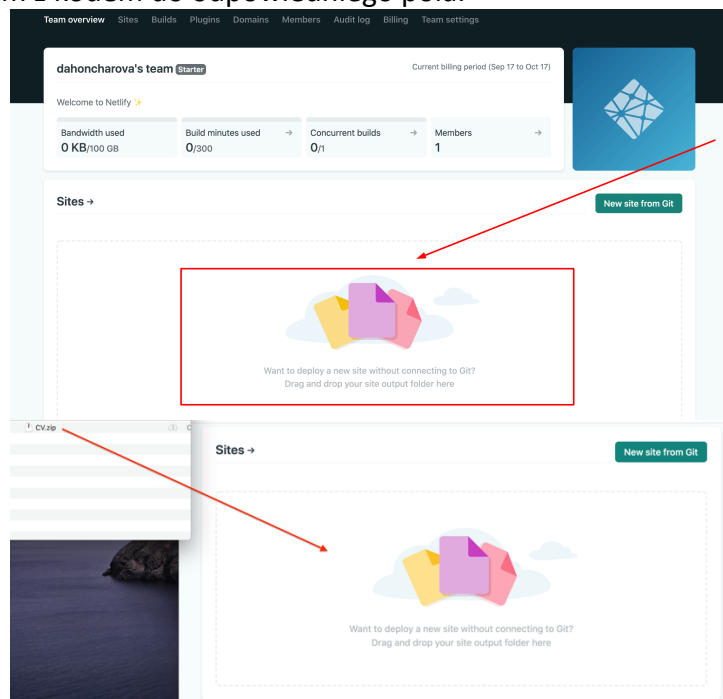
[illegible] Team overview Sites Builds Plugins Domains Members Audit log Billing Team settings

dahoncharova's team Starter

Current billing period (Sep 17 to Oct 17)

Welcome to Netlify ✨

Bandwidth used
0 KB/100 GB

Build minutes used →
0/300

Concurrent builds →
0/1

Members →
1

Sites →

New site from Git

Want to deploy a new site without connecting to Git?
Drag and drop your site output folder here

CV.zip

Sites →

New site from Git

Want to deploy a new site without connecting to Git?
Drag and drop your site output folder here